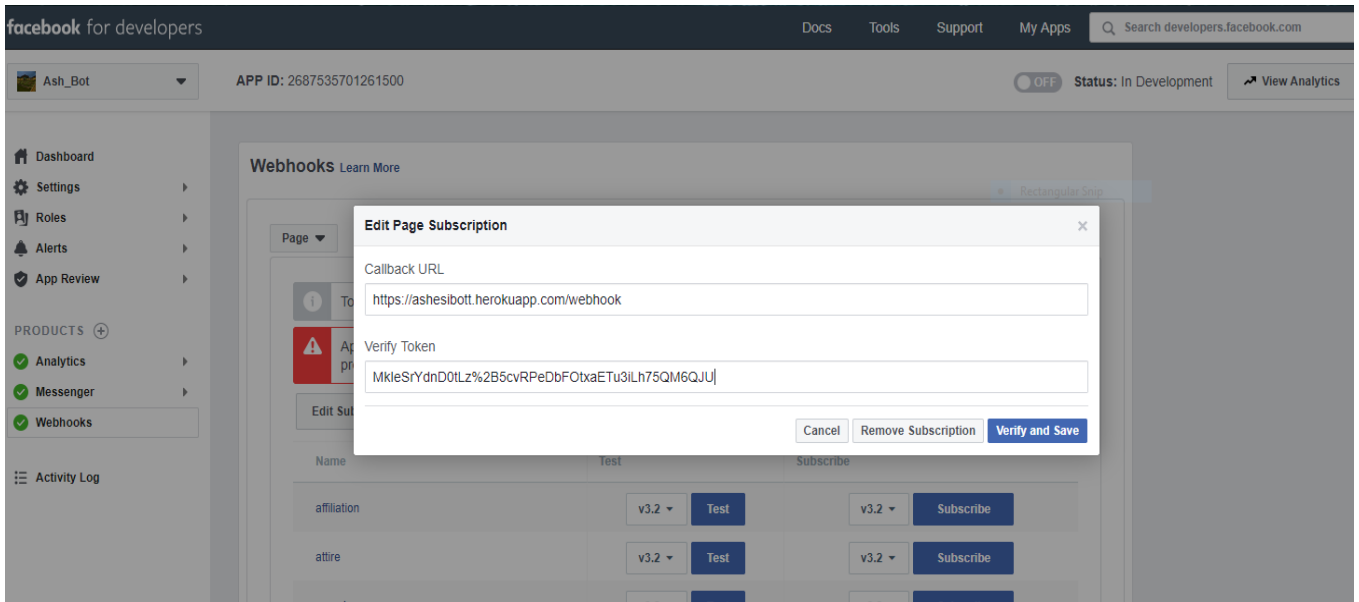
facebook for developers

Docs Tools Support My Apps Search developers.facebook.com

Ash_Bot

APP ID: 2687535701261500

OFF Status: In Development

View Analytics

Dashboard
Settings
Roles
Alerts
App Review

PRODUCTS
Analytics
Messenger
Webhooks

Activity Log

Webhooks Learn More

Rectangular Snip

Page

To

Ap pr

Edit Sub

Edit Page Subscription

Callback URL

https://ashesibott.herokuapp.com/webhook

Verify Token

MkleSrYdnD0tLz%2B5cvRPeDbFOtxaETu3iLh75QM6QJU

Cancel Remove Subscription Verify and Save

| Name | Test | Subscribe |
|---|---|---|
| affiliation | v3.2 Test | v3.2 Subscribe |
| attire | v3.2 Test | v3.2 Subscribe |